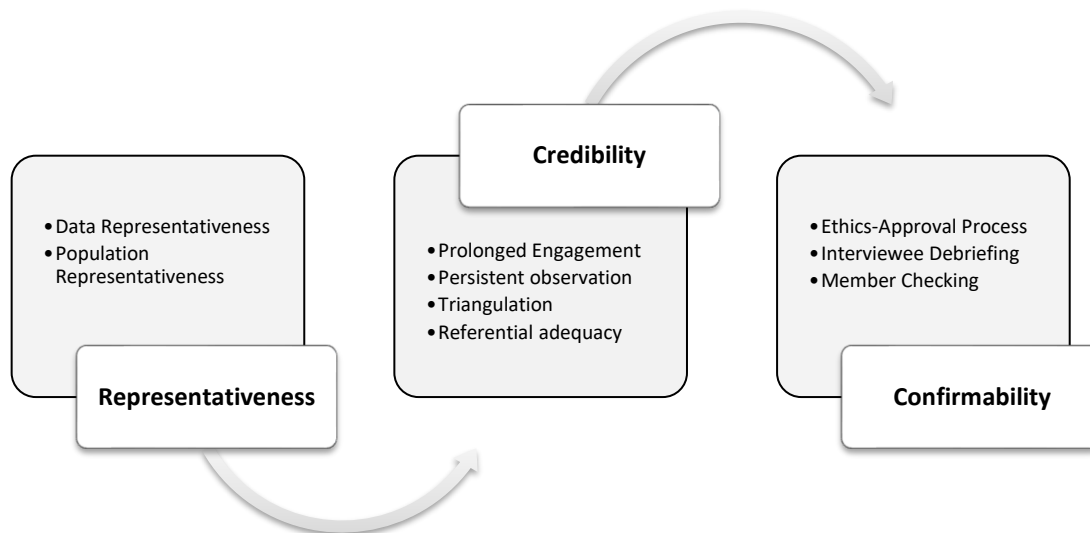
• Data Representativeness
• Population Representativeness

Representativeness

Credibility

• Prolonged Engagement
• Persistent observation
• Triangulation
• Referential adequacy

• Ethics-Approval Process
• Interviewee Debriefing
• Member Checking

Confirmability